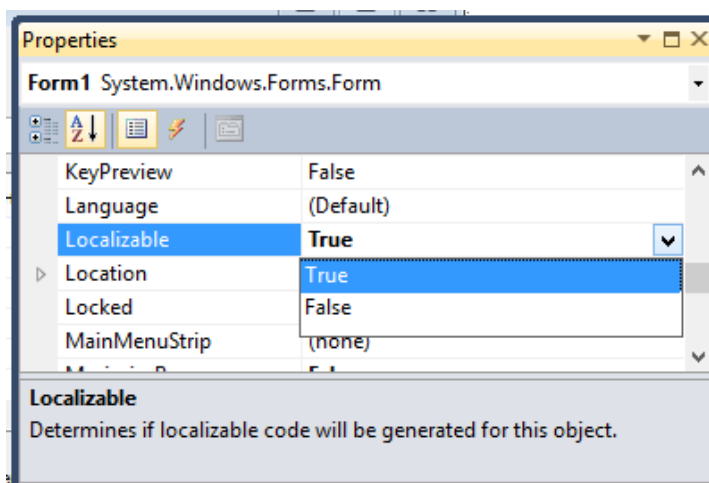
Properties

Form1 System.Windows.Forms.Form

| | |
|---|---|
| KeyPreview | False |
| Language | (Default) |
| Localizable | True |
| Location | True |
| Locked | False |
| MainMenuStrip | (none) |
| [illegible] | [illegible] |

Localizable

Determines if localizable code will be generated for this object.